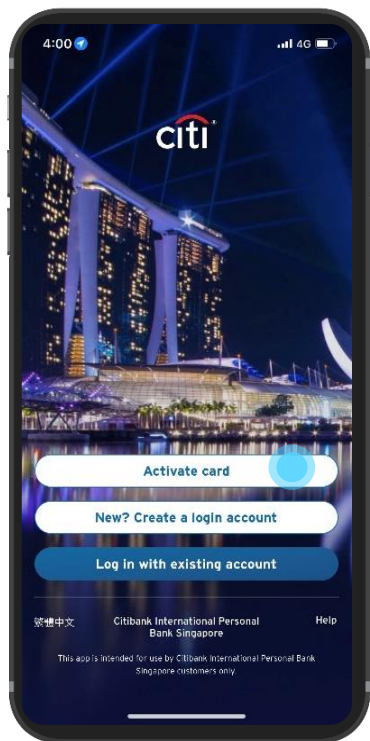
4:00

4G

citi

Activate card

New? Create a login account

Log in with existing account

繁體中文

Citibank International Personal Bank Singapore

Help

This app is intended for use by Citibank International Personal Bank Singapore customers only.